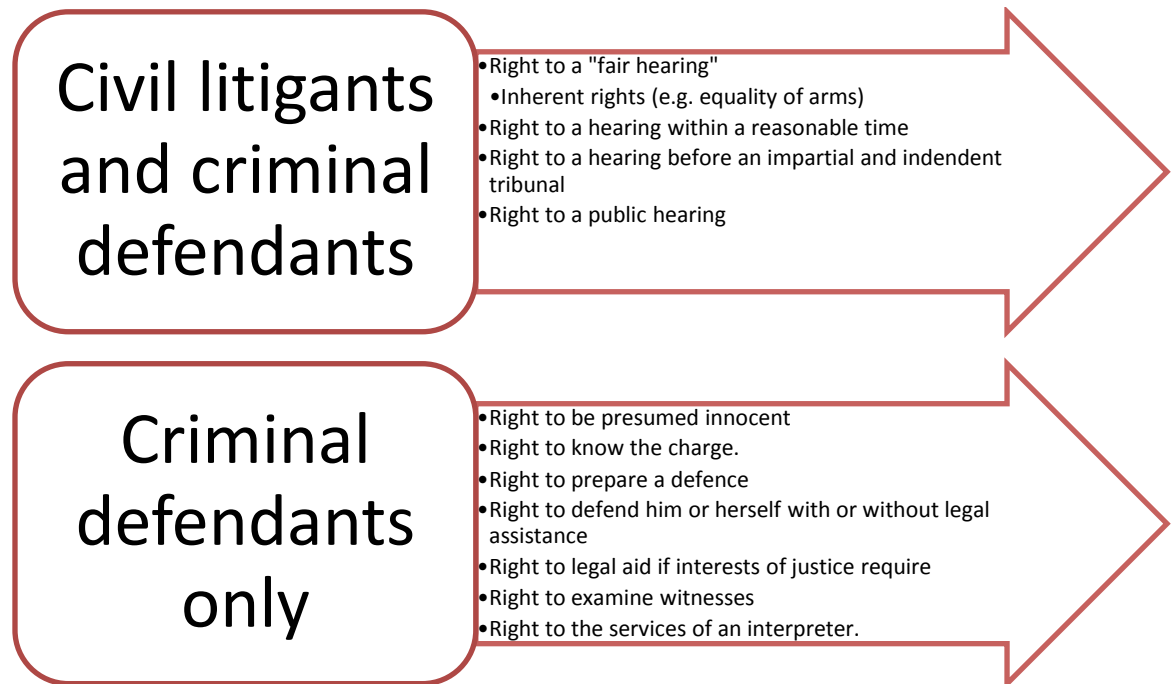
Civil litigants and criminal defendants

•Right to a "fair hearing"
•Inherent rights (e.g. equality of arms)
•Right to a hearing within a reasonable time
•Right to a hearing before an impartial and indendent tribunal
•Right to a public hearing

Criminal defendants only

•Right to be presumed innocent
•Right to know the charge.
•Right to prepare a defence
•Right to defend him or herself with or without legal assistance
•Right to legal aid if interests of justice require
•Right to examine witnesses
•Right to the services of an interpreter.